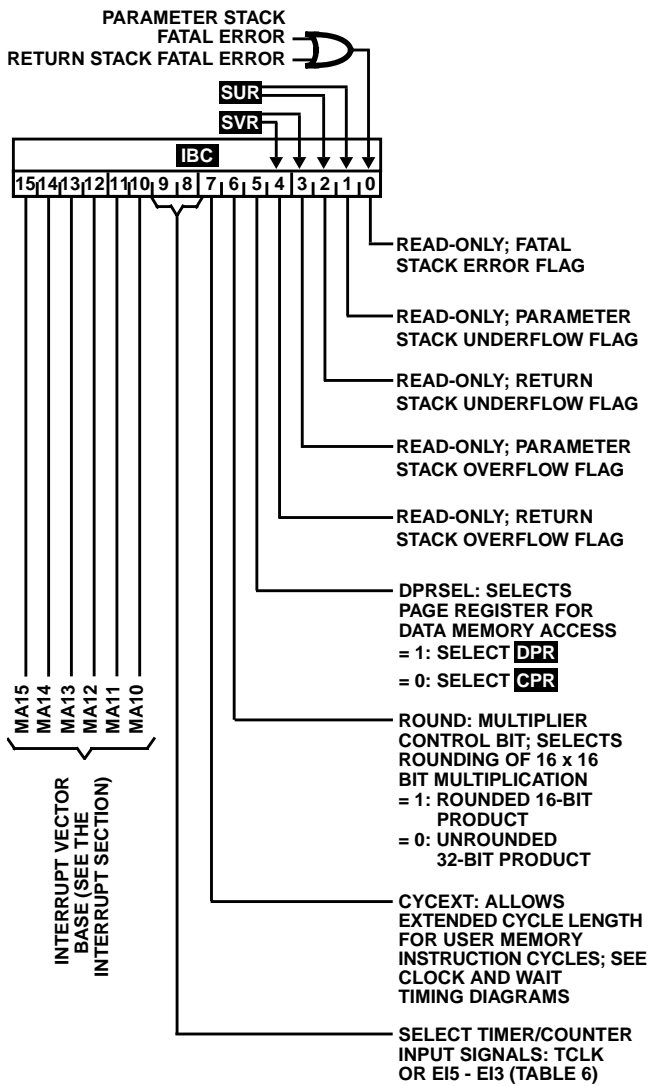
PARAMETER STACK FATAL ERROR
RETURN STACK FATAL ERROR

SUR
SVR

IBC

| 15 | 14 | 13 | 12 | 11 | 10 | 9 | 8 | 7 | 6 | 5 | 4 | 3 | 2 | 1 | 0 |
|---|---|---|---|---|---|---|---|---|---|---|---|---|---|---|---|

READ-ONLY; FATAL STACK ERROR FLAG

READ-ONLY; PARAMETER STACK UNDERFLOW FLAG

READ-ONLY; RETURN STACK UNDERFLOW FLAG

READ-ONLY; PARAMETER STACK OVERFLOW FLAG

READ-ONLY; RETURN STACK OVERFLOW FLAG

DPRSEL: SELECTS PAGE REGISTER FOR DATA MEMORY ACCESS
= 1: SELECT DPR
= 0: SELECT CPR

MA15
MA14
MA13
MA12
MA11
MA10

INTERRUPT VECTOR BASE (SEE THE INTERRUPT SECTION)

ROUND: MULTIPLIER CONTROL BIT; SELECTS ROUNDING OF 16 x 16 BIT MULTIPLICATION
= 1: ROUNDED 16-BIT PRODUCT
= 0: UNROUNDED 32-BIT PRODUCT

CYCEXT: ALLOWS EXTENDED CYCLE LENGTH FOR USER MEMORY INSTRUCTION CYCLES; SEE CLOCK AND WAIT TIMING DIAGRAMS

SELECT TIMER/COUNTER INPUT SIGNALS: TCLK OR EI5 - EI3 (TABLE 6)